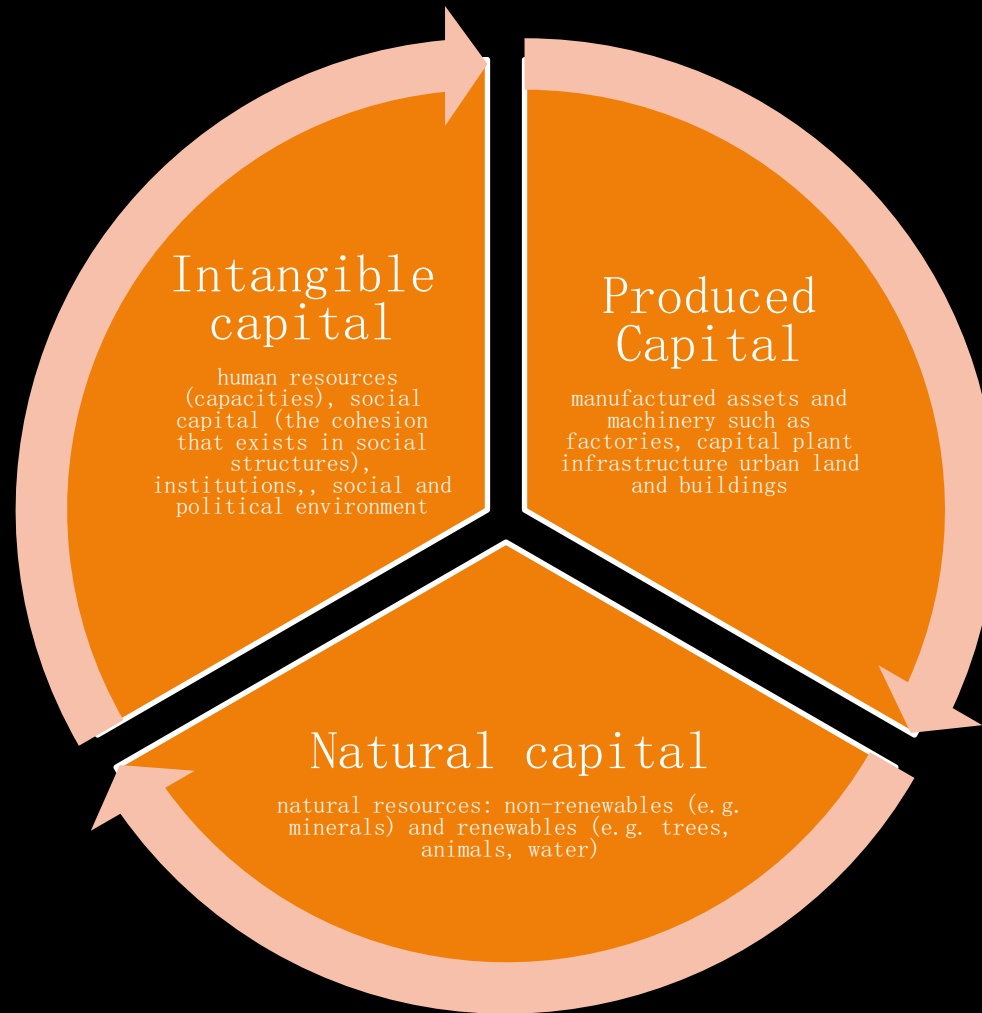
Intangible capital

human resources (capacities), social capital (the cohesion that exists in social structures), institutions,, social and political environment

Produced Capital

manufactured assets and machinery such as factories, capital plant infrastructure urban land and buildings

Natural capital

natural resources: non-renewables (e.g. minerals) and renewables (e.g. trees, animals, water)